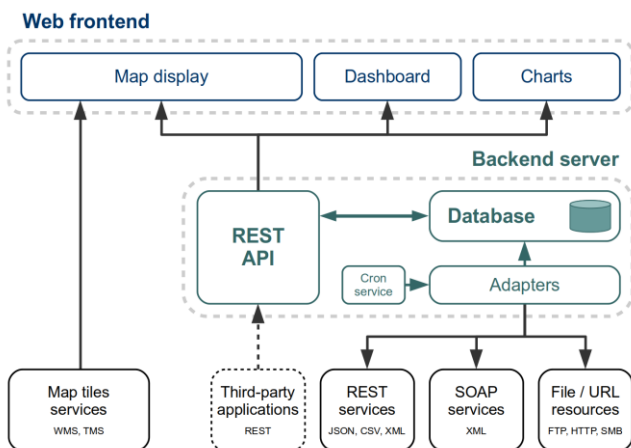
Web frontend

Map display

Dashboard

Charts

Backend server

REST API

Database

Cron service

Adapters

Map tiles services
WMS, TMS

Third-party applications
REST

REST services
JSON, CSV, XML

SOAP services
XML

File / URL resources
FTP, HTTP, SMB